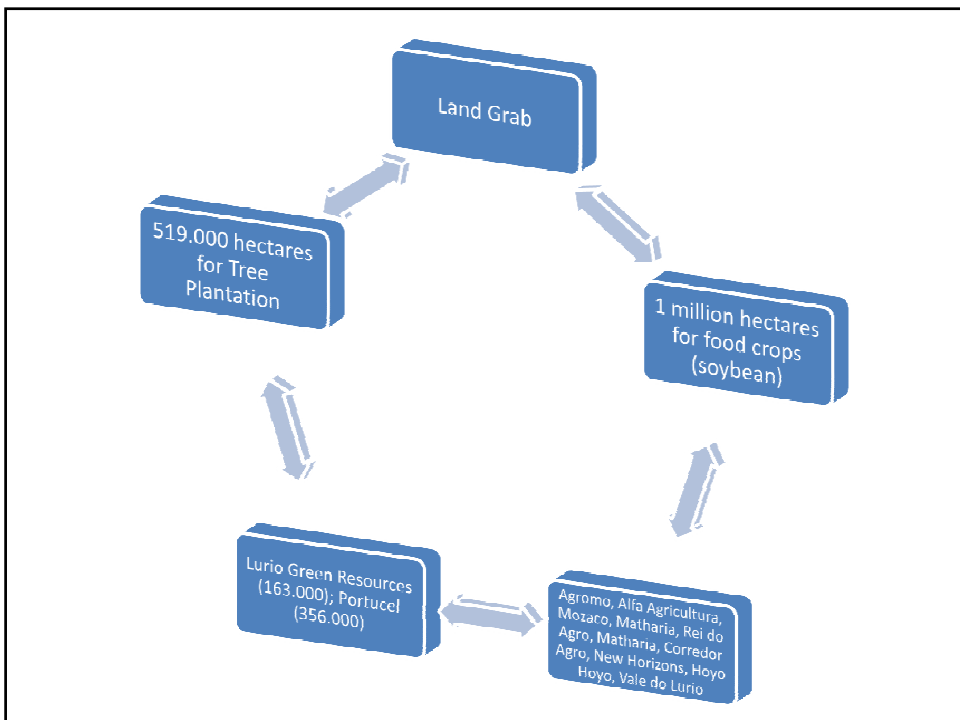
Land Grab

519.000 hectares for Tree Plantation

1 million hectares for food crops (soybean)

Lurio Green Resources (163.000); Portucel (356.000)

Agromo, Alfa Agricultura, Mozaco, Matharia, Rei do Agro, Matharia, Corredor Agro, New Horizons, Hoyo Hoyo, Vale do Lurio